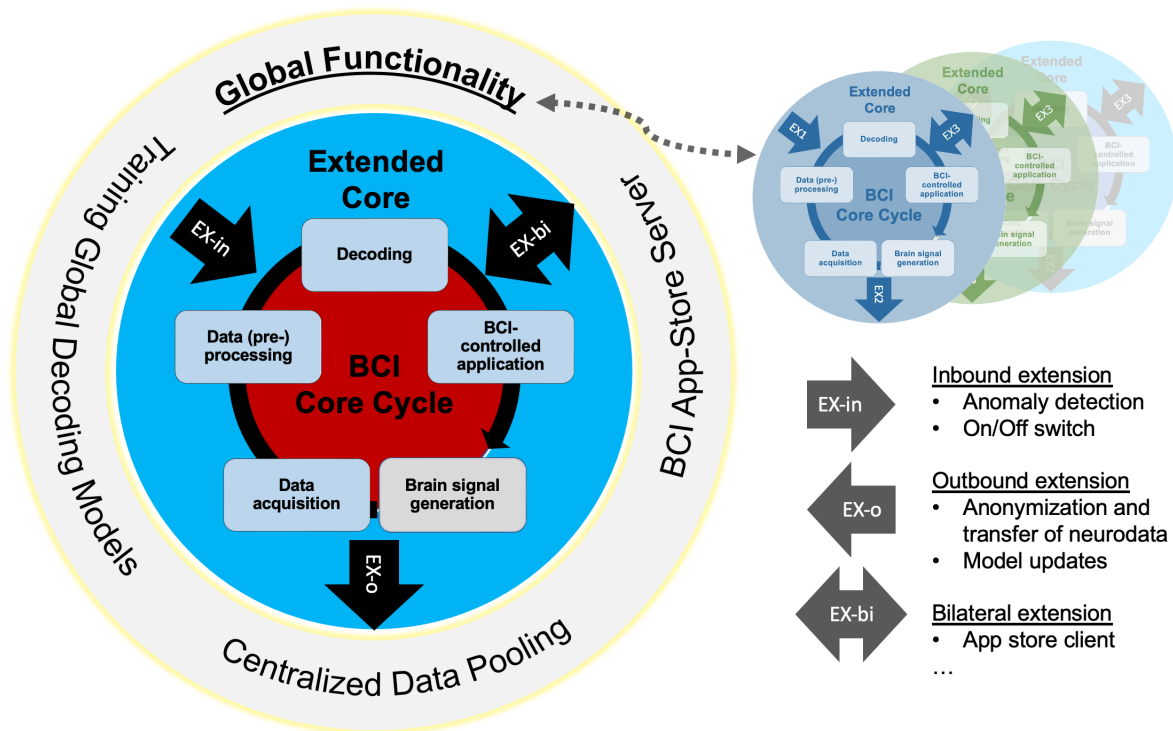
Global Functionality

Training Global Decoding Models

BCI App-Store Server

Centralized Data Pooling

Extended Core

EX-in

EX-bi

Decoding

Data (pre-) processing

BCI Core Cycle

BCI-controlled application

Data acquisition

Brain signal generation

EX-o

Extended Core

EX1

Decoding

EX3

Data (pre-) processing

BCI Core Cycle

BCI-controlled application

Data acquisition

Brain signal generation

EX2

Extended Core

EX3

BCI-controlled application

Extended Core

EX3

BCI-controlled application

EX-in

Inbound extension
• Anomaly detection
• On/Off switch

EX-o

Outbound extension
• Anonymization and transfer of neurodata
• Model updates

EX-bi

Bilateral extension
• App store client
…